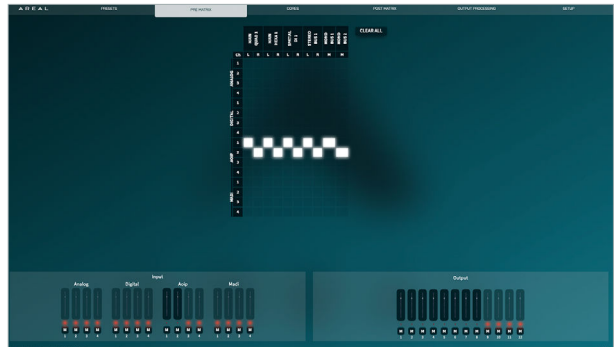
AREAL

PRESETS

PRE MATRIX

CORES

POST MATRIX

OUTPUT PROCESSING

SETUP

CLEAR ALL

ANALOG

DIGITAL

AOIP

MADI

Input

Analog

Digital

Aoip

Madi

Output

1 2 3 4

1 2 3 4

1 2 3 4

1 2 3 4

1 2 3 4 5 6 7 8 9 10 11 12